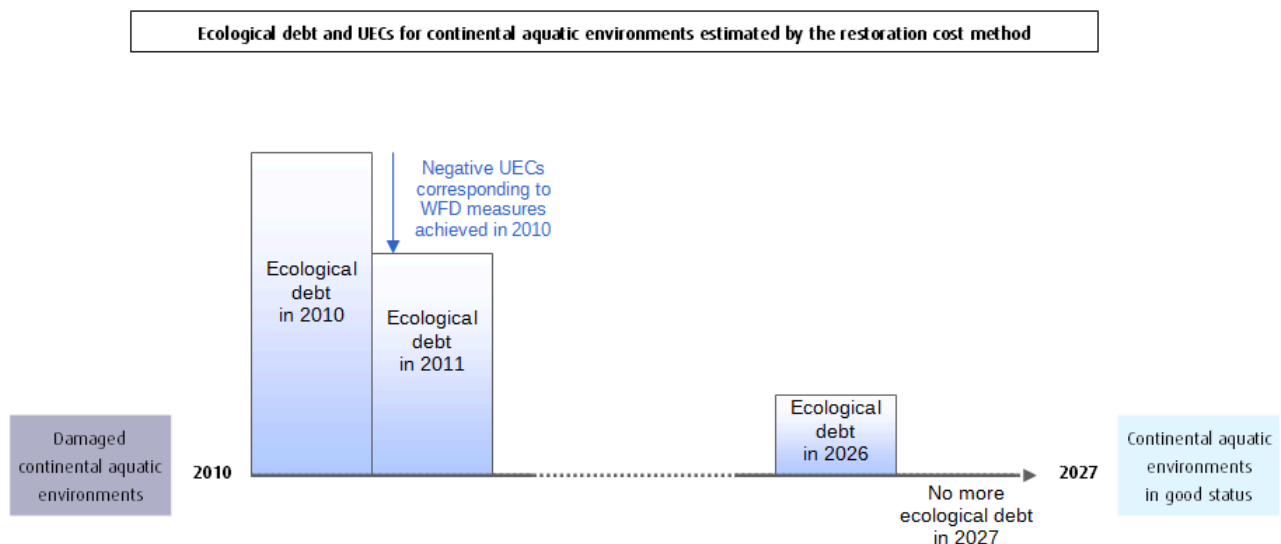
Ecological debt and UECs for continental aquatic environments estimated by the restoration cost method

Negative UECs corresponding to WFD measures achieved in 2010

Ecological debt in 2010

Ecological debt in 2011

Ecological debt in 2026

Damaged continental aquatic environments

2010

2027

Continental aquatic environments in good status

No more ecological debt in 2027